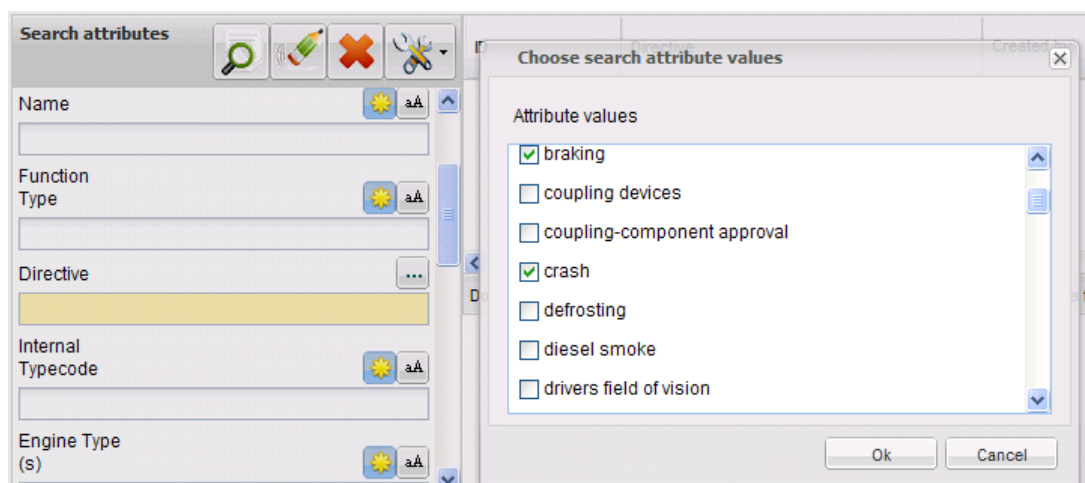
Search attributes

Name
aA

Function Type
aA

Directive
...

Internal Typecode
aA

Engine Type (s)
aA

Directive

Choose search attribute values

Attribute values

braking
coupling devices
coupling-component approval
crash
defrosting
diesel smoke
drivers field of vision

Ok
Cancel